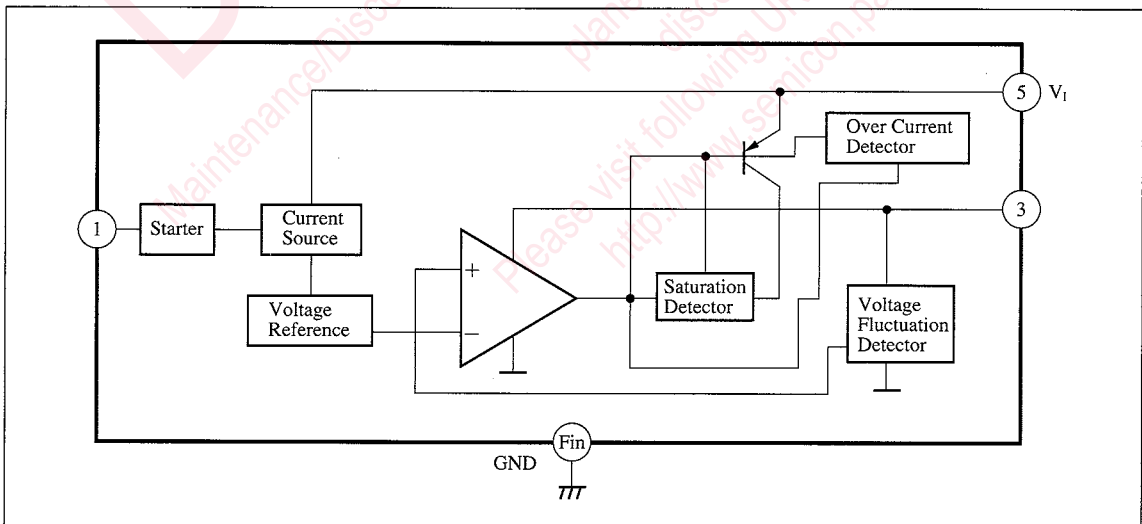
Maintenance/Discontinued
Please visit following URL
http://www.semicon.panasonic.co.jp

5 $V_I$
Over Current Detector
1
Starter
Current Source
3
+
−
Saturation Detector
Voltage Reference
Voltage Fluctuation Detector
Fin
GND